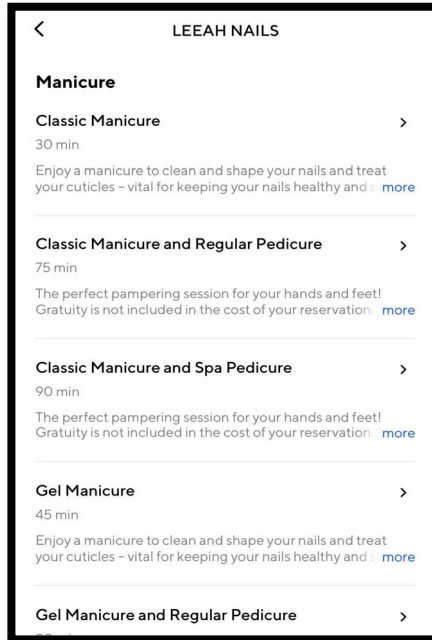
<

LEEAH NAILS

Manicure

Classic Manicure >

30 min

Enjoy a manicure to clean and shape your nails and treat your cuticles – vital for keeping your nails healthy and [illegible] more

Classic Manicure and Regular Pedicure >

75 min

The perfect pampering session for your hands and feet! Gratuity is not included in the cost of your reservation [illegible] more

Classic Manicure and Spa Pedicure >

90 min

The perfect pampering session for your hands and feet! Gratuity is not included in the cost of your reservation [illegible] more

Gel Manicure >

45 min

Enjoy a manicure to clean and shape your nails and treat your cuticles – vital for keeping your nails healthy and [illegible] more

Gel Manicure and Regular Pedicure >

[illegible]